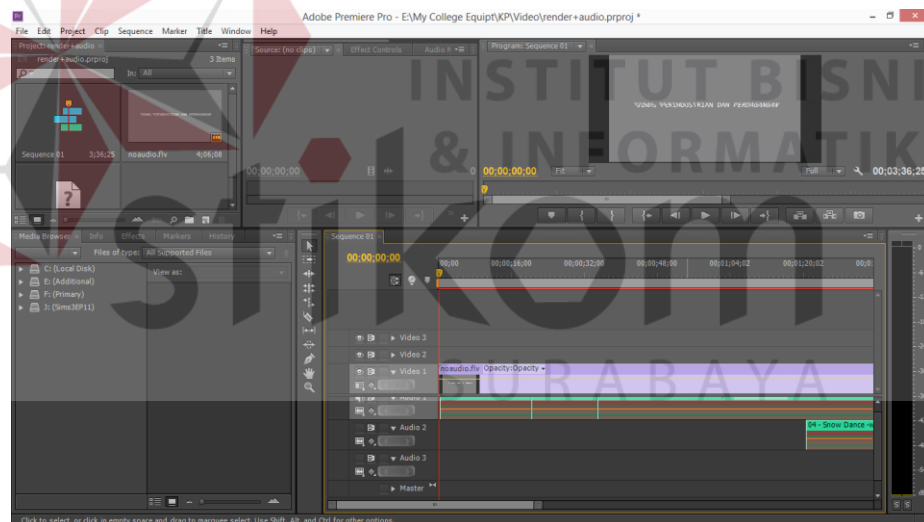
Adobe Premiere Pro - E:\My College Equipt\KP\Video\render+audio.prproj *

File Edit Project Clip Sequence Marker Title Window Help

Project: render+audio

render+audio.prproj

3 Items

In: All

Sequence 01 3;36;25

noaudio.flv 4;06;08

Source: (no clips) Effect Controls Audio M

00;00;00;00

Program: Sequence 01

DINAS PERINDUSTRIAN DAN PERDAGANGAN

00;00;00;00 Fit Full 00;03;36;25

Media Browser Info Effects Markers History

Files of type: All Supported Files

View as:

C: (Local Disk)

E: (Additional)

F: (Primary)

J: (SimsJEP11)

Sequence 01

00;00;00;00

00;00 00;00;16;00 00;00;32;00 00;00;48;00 00;01;04;02 00;01;20;02 00;0

Video 3

Video 2

Video 1

noaudio.flv Opacity:Opacity

Audio 1

Audio 2

04 - Snow Dance

Audio 3

Master

INSTITUT BISNIS & INFORMATIKA stikom SURABAYA

Click to select, or click in empty space and drag to marquee select. Use Shift, Alt, and Ctrl for other options.